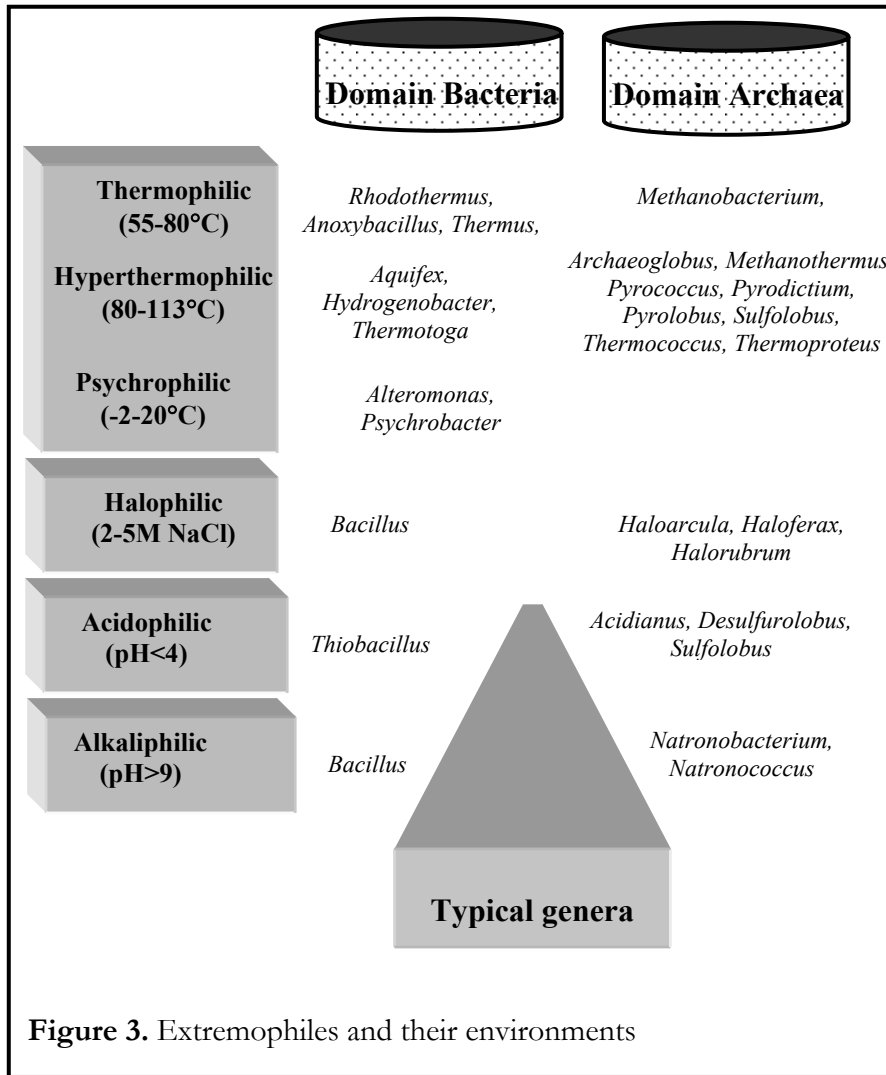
Domain Bacteria

Domain Archaea

Thermophilic (55-80°C)

Rhodothermus, Anoxybacillus, Thermus,

Methanobacterium,

Hyperthermophilic (80-113°C)

Aquifex, Hydrogenobacter, Thermotoga

Archaeoglobus, Methanothermus Pyrococcus, Pyrodictium, Pyrolobus, Sulfolobus, Thermococcus, Thermoproteus

Psychrophilic (-2-20°C)

Alteromonas, Psychrobacter

Halophilic (2-5M NaCl)

Bacillus

Haloarcula, Haloferax, Halorubrum

Acidophilic (pH<4)

Thiobacillus

Acidianus, Desulfurolobus, Sulfolobus

Alkaliphilic (pH>9)

Bacillus

Natronobacterium, Natronococcus

Typical genera

**Figure 3.** Extremophiles and their environments